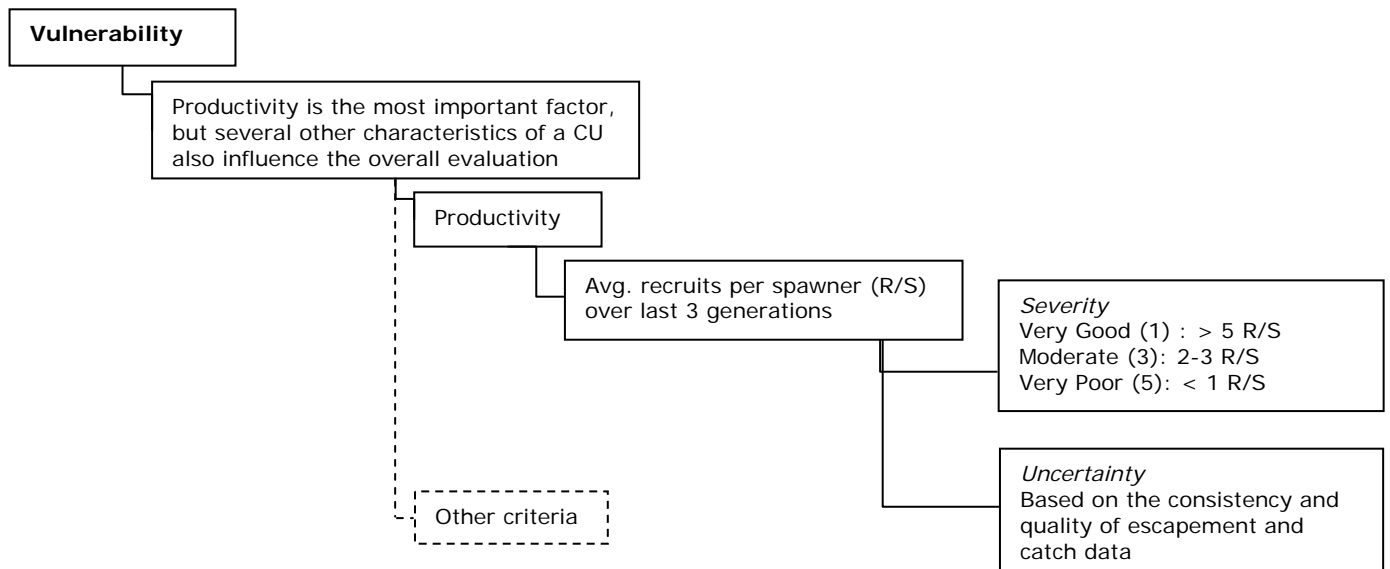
Vulnerability

Productivity is the most important factor, but several other characteristics of a CU also influence the overall evaluation

Productivity

Avg. recruits per spawner (R/S) over last 3 generations

*Severity*
Very Good (1) : > 5 R/S
Moderate (3): 2-3 R/S
Very Poor (5): < 1 R/S

*Uncertainty*
Based on the consistency and quality of escapement and catch data

Other criteria